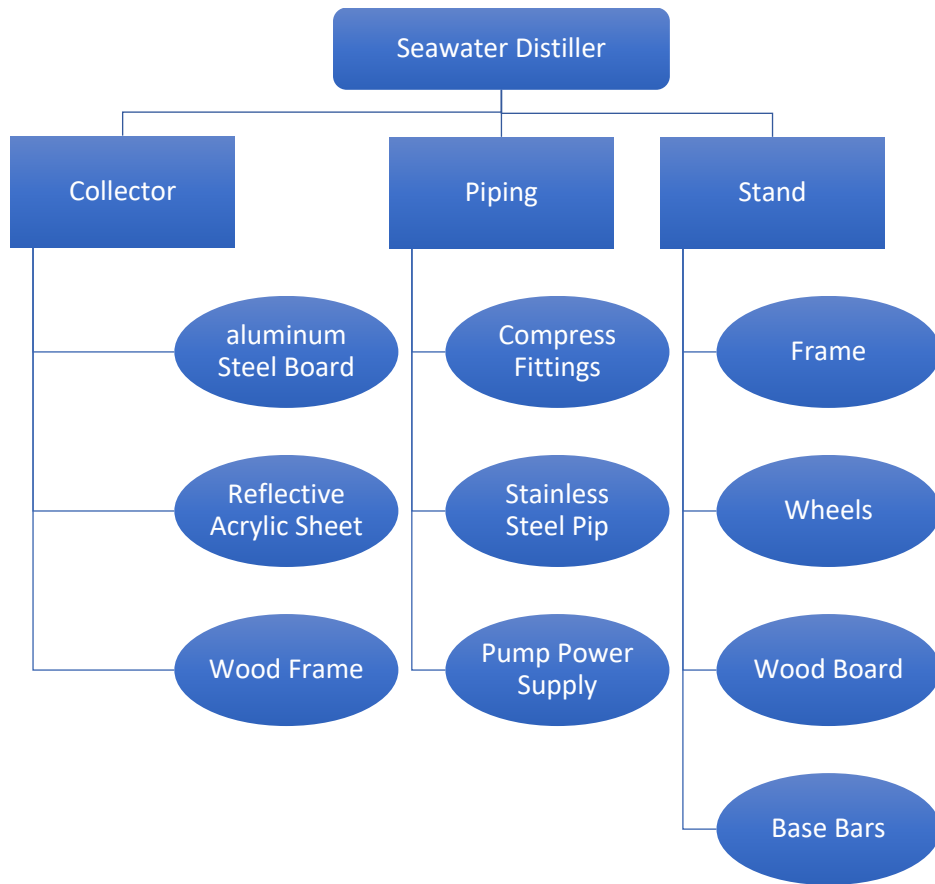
Seawater Distiller

Collector

aluminum Steel Board

Reflective Acrylic Sheet

Wood Frame

Piping

Compress Fittings

Stainless Steel Pip

Pump Power Supply

Stand

Frame

Wheels

Wood Board

Base Bars